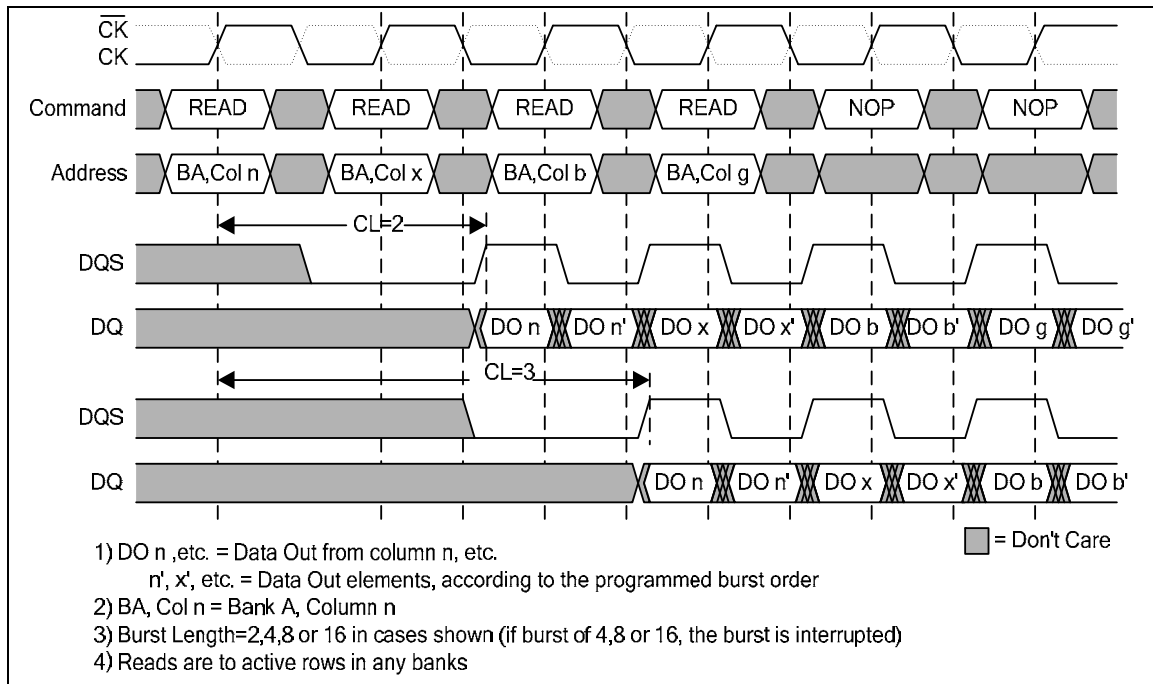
$\overline{CK}$
CK

Command READ READ READ READ NOP NOP

Address BA,Col n BA,Col x BA,Col b BA,Col g

CL=2

DQS

DQ DO n DO n' DO x DO x' DO b DO b' DO g DO g'

CL=3

DQS

DQ DO n DO n' DO x DO x' DO b DO b'

= Don't Care

1) DO n ,etc. = Data Out from column n, etc.
n', x', etc. = Data Out elements, according to the programmed burst order
2) BA, Col n = Bank A, Column n
3) Burst Length=2,4,8 or 16 in cases shown (if burst of 4,8 or 16, the burst is interrupted)
4) Reads are to active rows in any banks